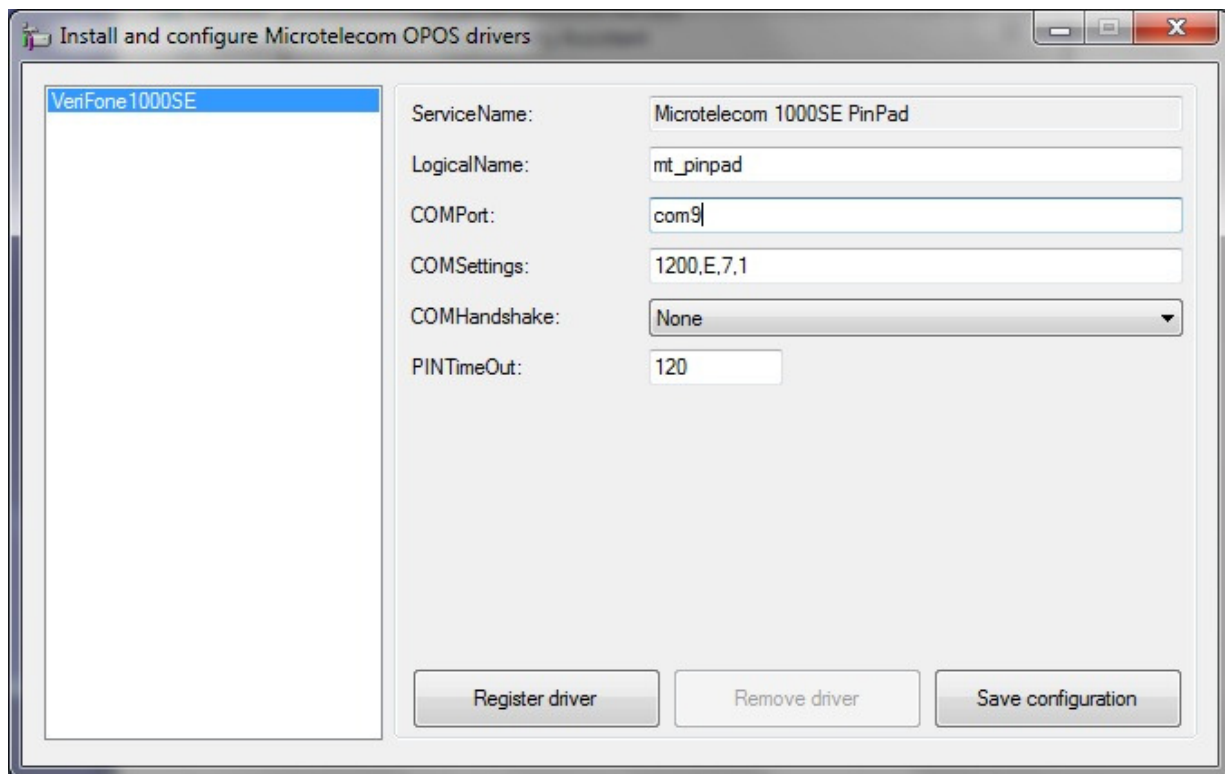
Install and configure Microtelecom OPOS drivers

VeriFone1000SE

ServiceName: Microtelecom 1000SE PinPad

LogicalName: mt_pinpad

COMPort: com9

COMSettings: 1200,E,7,1

COMHandshake: None

PINTimeOut: 120

Register driver

Remove driver

Save configuration